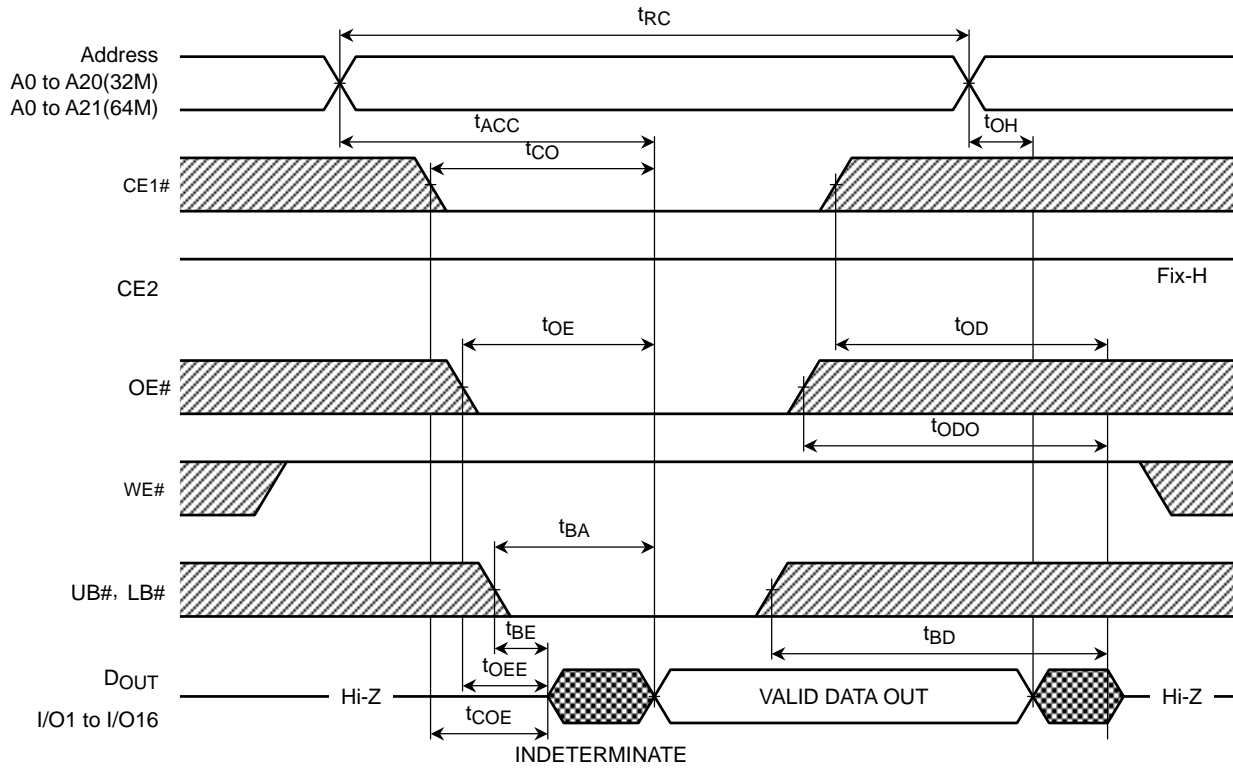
$t_{RC}$

Address
A0 to A20(32M)
A0 to A21(64M)

$t_{ACC}$

$t_{OH}$

$t_{CO}$

CE1#

CE2

Fix-H

$t_{OE}$

$t_{OD}$

OE#

$t_{ODO}$

WE#

$t_{BA}$

UB#, LB#

$t_{BE}$

$t_{BD}$

$t_{OEE}$

$D_{OUT}$

I/O1 to I/O16

Hi-Z

VALID DATA OUT

Hi-Z

$t_{COE}$

INDETERMINATE